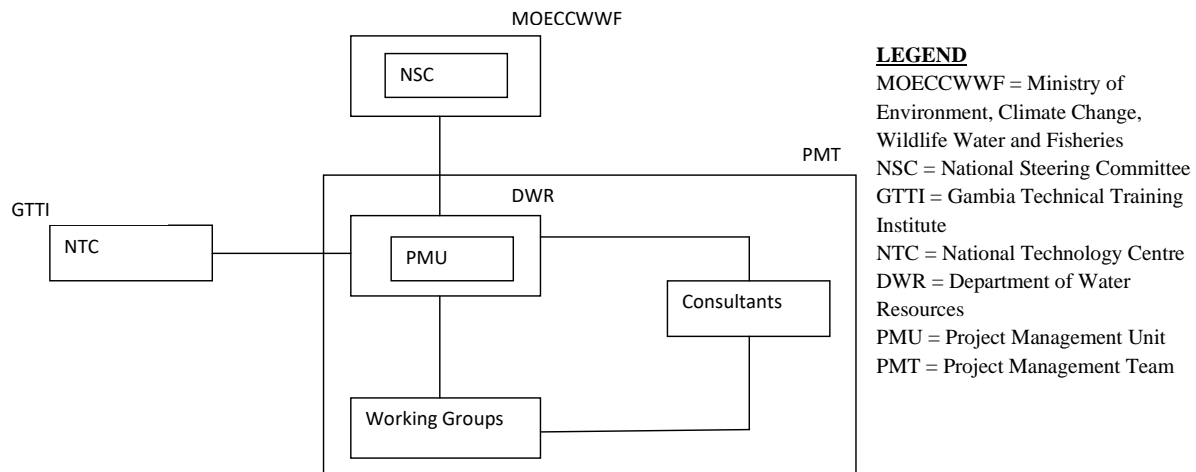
MOECCWWF

NSC

PMT

DWR

GTTI

NTC

PMU

Consultants

Working Groups

**LEGEND**
MOECCWWF = Ministry of Environment, Climate Change, Wildlife Water and Fisheries
NSC = National Steering Committee
GTTI = Gambia Technical Training Institute
NTC = National Technology Centre
DWR = Department of Water Resources
PMU = Project Management Unit
PMT = Project Management Team